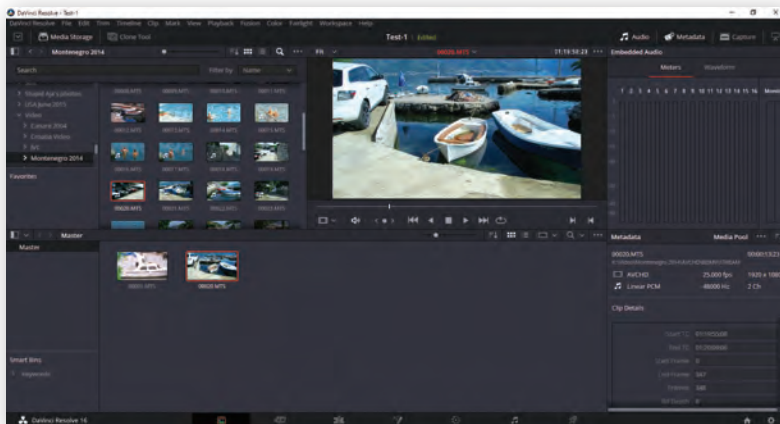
DaVinci Resolve - Test-1
DaVinci Resolve File Edit Trim Timeline Clip Mark View Playback Fusion Color Fairlight Workspace Help

Media Storage
Clone Tool
Test-1 Edited
Audio
Metadata
Capture

Montenegro 2014
Fit
00020.MTS
11:13:13:23
Embedded Audio

Search
Filter by Name

Meters
Waveform

USA June 2015
Video
Canaria 2014
Croatia Video
Art
Montenegro 2014

Favorites

00020.MTS

1 2 3 4 5 6 7 8 9 10 11 12 13 14 15 16

Master

Metadata
Media Pool

00020.MTS
AVCHD
25.000 fps
1920 x 1080
Linear PCM
48000 Hz
2 Ch

Clip Details

Smart Bins
Keywords

DaVinci Resolve 16